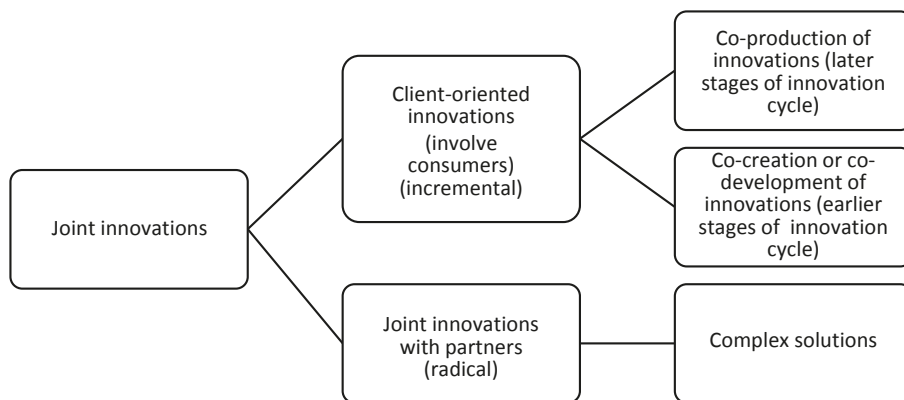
Joint innovations

Client-oriented innovations (involve consumers) (incremental)

Co-production of innovations (later stages of innovation cycle)

Co-creation or co-development of innovations (earlier stages of innovation cycle)

Joint innovations with partners (radical)

Complex solutions